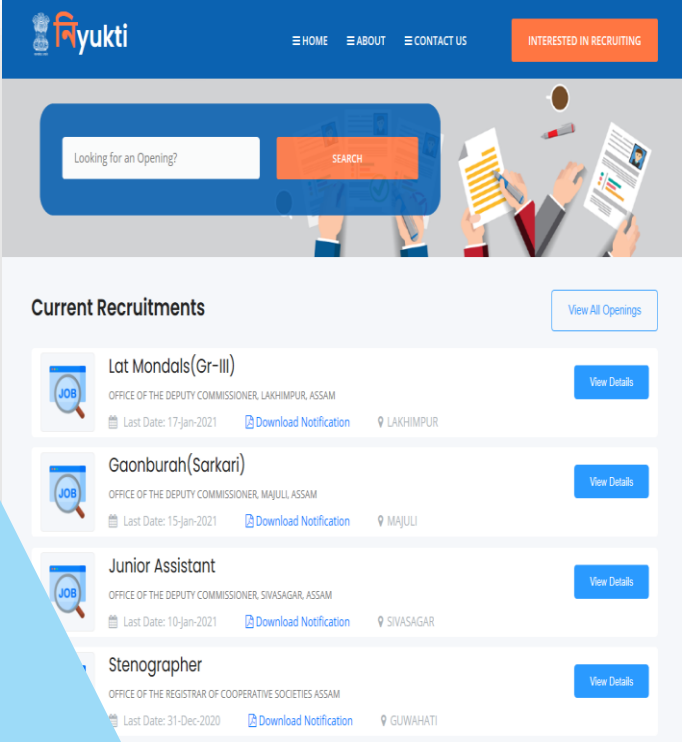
নিyukti

HOME ABOUT CONTACT US

INTERESTED IN RECRUITING

Looking for an Opening?

SEARCH

Current Recruitments

View All Openings

JOB

Lat Mondals(Gr-III)

OFFICE OF THE DEPUTY COMMISSIONER, LAKHIMPUR, ASSAM

Last Date: 17-Jan-2021 Download Notification LAKHIMPUR

View Details

JOB

Gaonburah(Sarkari)

OFFICE OF THE DEPUTY COMMISSIONER, MAJULI, ASSAM

Last Date: 15-Jan-2021 Download Notification MAJULI

View Details

JOB

Junior Assistant

OFFICE OF THE DEPUTY COMMISSIONER, SIVASAGAR, ASSAM

Last Date: 10-Jan-2021 Download Notification SIVASAGAR

View Details

Stenographer

OFFICE OF THE REGISTRAR OF COOPERATIVE SOCIETIES ASSAM

Last Date: 31-Dec-2020 Download Notification GUWAHATI

View Details